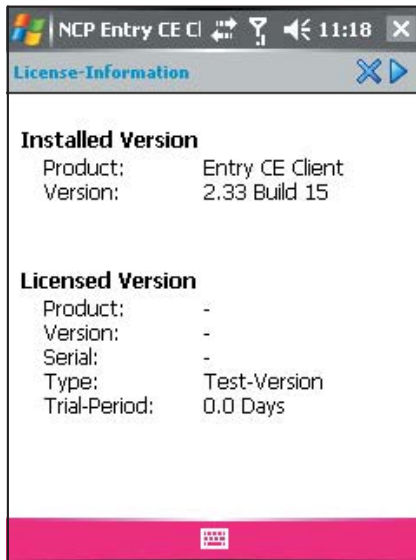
NCP Entry CE Cl 11:18

License-Information

Installed Version

| | |
|---|---|
| Product: | Entry CE Client |
| Version: | 2.33 Build 15 |

Licensed Version

| | |
|---|---|
| Product: | - |
| Version: | - |
| Serial: | - |
| Type: | Test-Version |
| Trial-Period: | 0.0 Days |